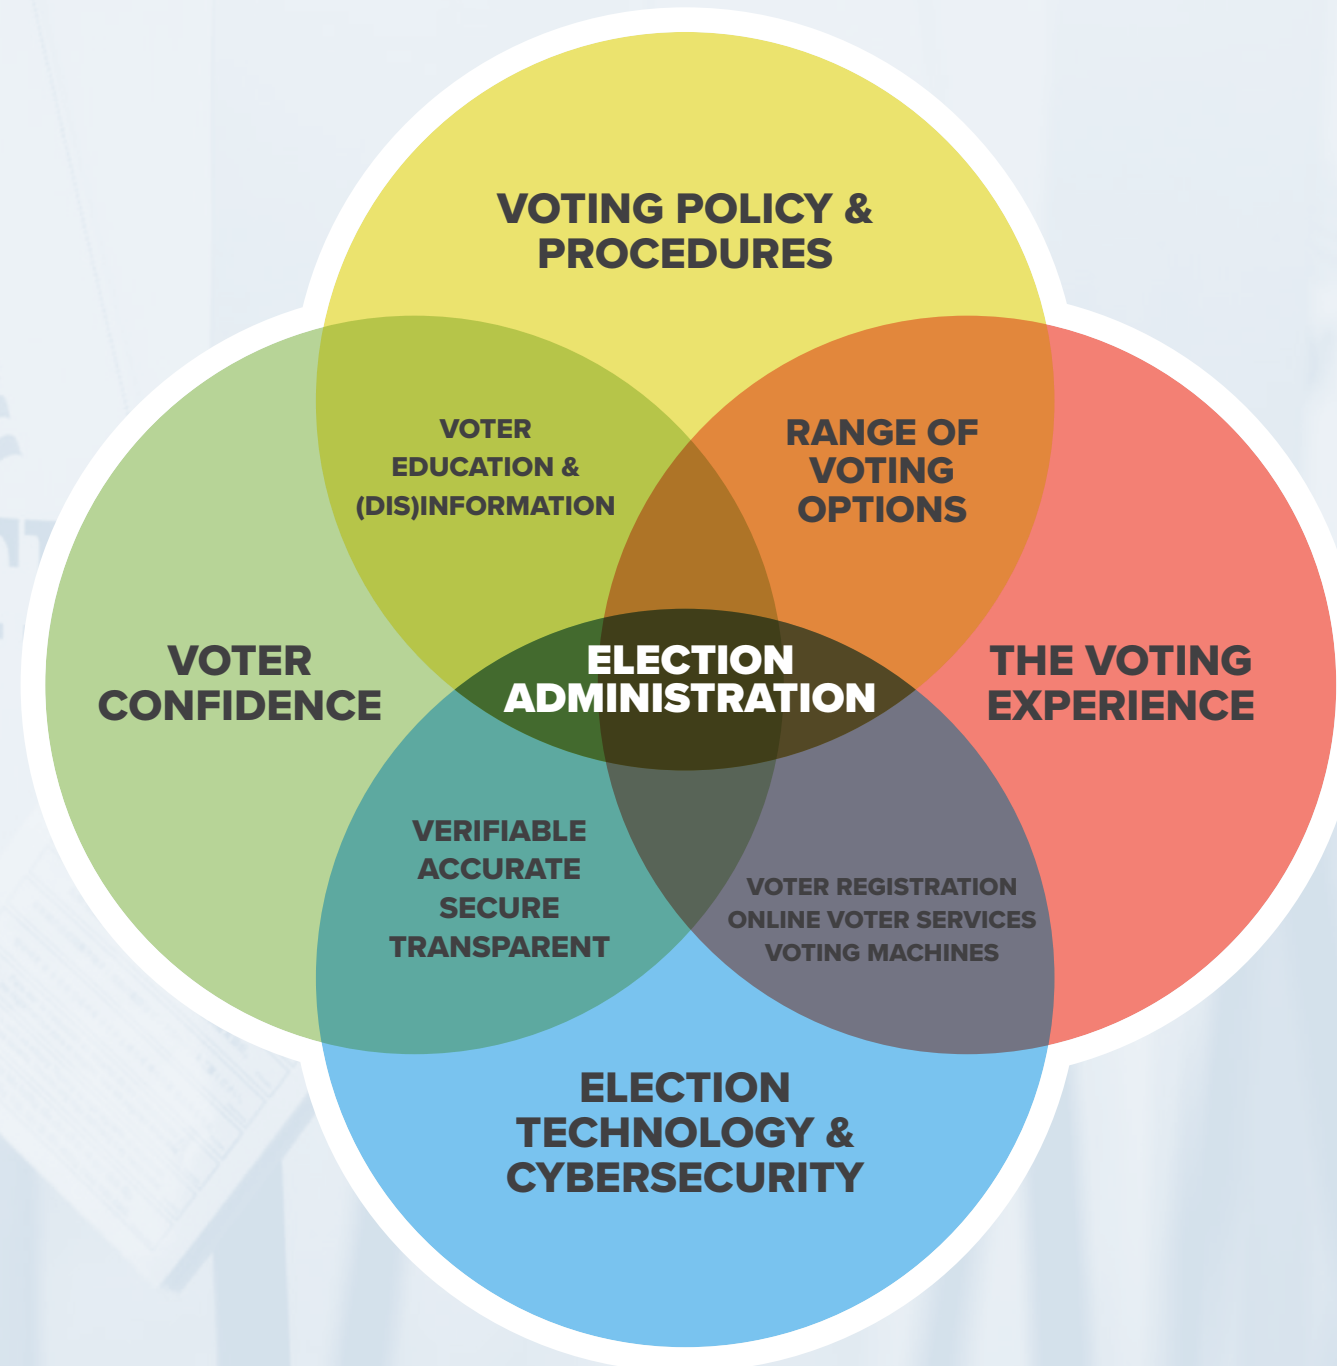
VOTING POLICY & PROCEDURES

VOTER EDUCATION & (DIS)INFORMATION

RANGE OF VOTING OPTIONS

VOTER CONFIDENCE

ELECTION ADMINISTRATION

THE VOTING EXPERIENCE

VERIFIABLE
ACCURATE
SECURE
TRANSPARENT

VOTER REGISTRATION
ONLINE VOTER SERVICES
VOTING MACHINES

ELECTION TECHNOLOGY & CYBERSECURITY